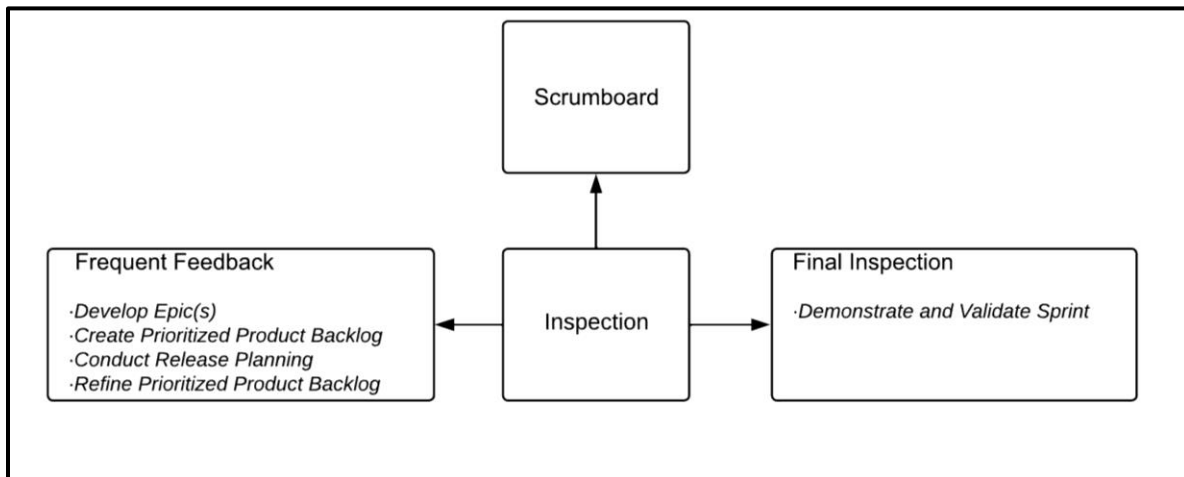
Scrumboard

Frequent Feedback

·Develop Epic(s)
·Create Prioritized Product Backlog
·Conduct Release Planning
·Refine Prioritized Product Backlog

Inspection

Final Inspection

·Demonstrate and Validate Sprint